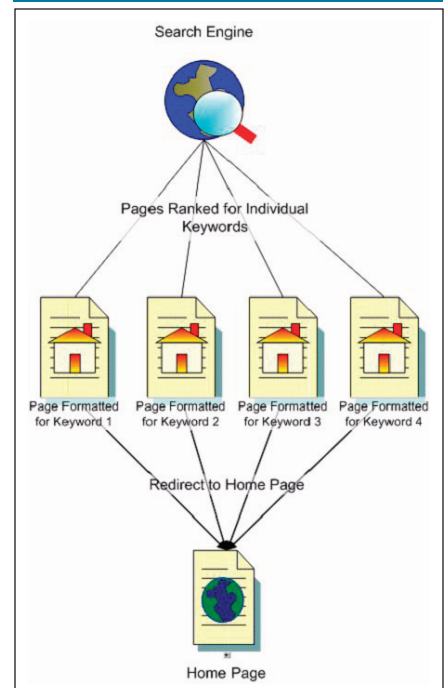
Search Engine

Pages Ranked for Individual Keywords

Page Formatted for Keyword 1

Page Formatted for Keyword 2

Page Formatted for Keyword 3

Page Formatted for Keyword 4

Redirect to Home Page

Home Page